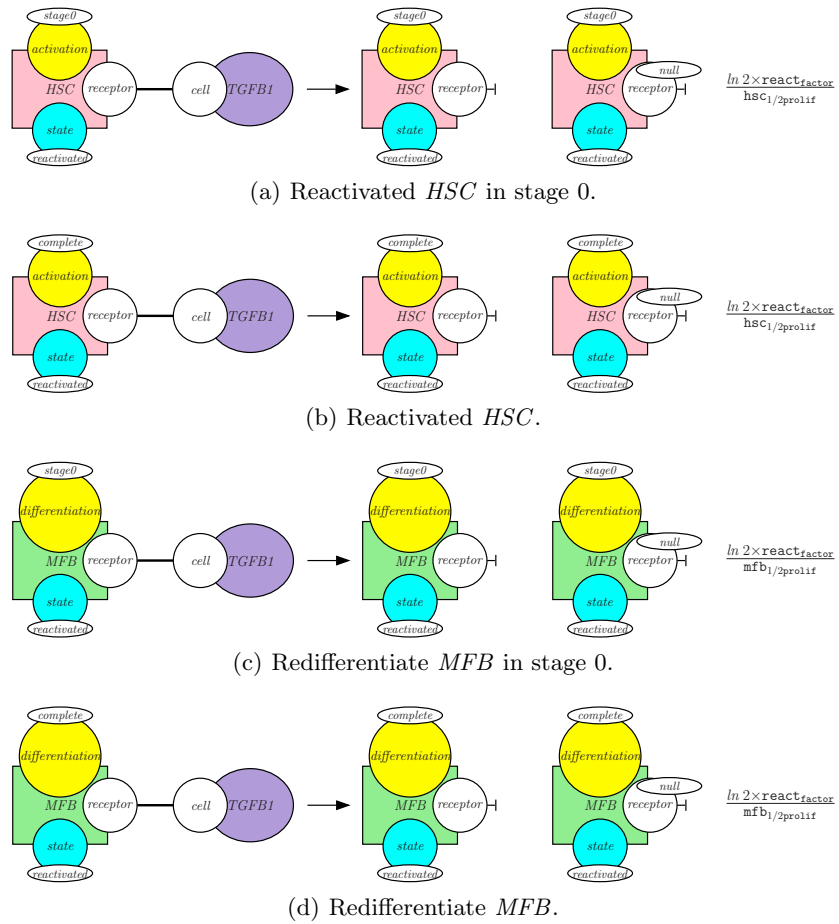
stage0
activation
HSC
receptor
state
reactivated
cell
TGFB1

stage0
activation
HSC
receptor
state
reactivated

stage0
activation
null
HSC
receptor
state
reactivated

$\frac{ln\, 2 \times \texttt{react}_{\texttt{factor}}}{\texttt{hsc}_{\texttt{1/2prolif}}}$

(a) Reactivated $HSC$ in stage 0.

complete
activation
HSC
receptor
state
reactivated
cell
TGFB1

complete
activation
HSC
receptor
state
reactivated

complete
activation
null
HSC
receptor
state
reactivated

$\frac{ln\, 2 \times \texttt{react}_{\texttt{factor}}}{\texttt{hsc}_{\texttt{1/2prolif}}}$

(b) Reactivated $HSC$.

stage0
differentiation
MFB
receptor
state
reactivated
cell
TGFB1

stage0
differentiation
MFB
receptor
state
reactivated

stage0
differentiation
null
MFB
receptor
state
reactivated

$\frac{ln\, 2 \times \texttt{react}_{\texttt{factor}}}{\texttt{mfb}_{\texttt{1/2prolif}}}$

(c) Redifferentiate $MFB$ in stage 0.

complete
differentiation
MFB
receptor
state
reactivated
cell
TGFB1

complete
differentiation
MFB
receptor
state
reactivated

complete
differentiation
null
MFB
receptor
state
reactivated

$\frac{ln\, 2 \times \texttt{react}_{\texttt{factor}}}{\texttt{mfb}_{\texttt{1/2prolif}}}$

(d) Redifferentiate $MFB$.